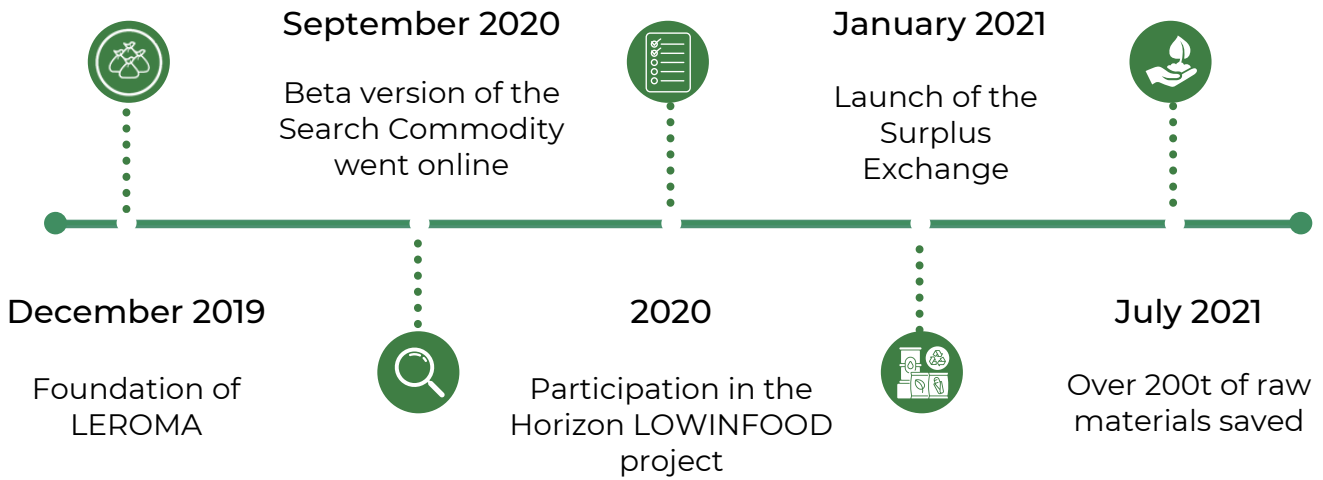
December 2019

Foundation of LEROMA

September 2020

Beta version of the Search Commodity went online

2020

Participation in the Horizon LOWINFOOD project

January 2021

Launch of the Surplus Exchange

July 2021

Over 200t of raw materials saved